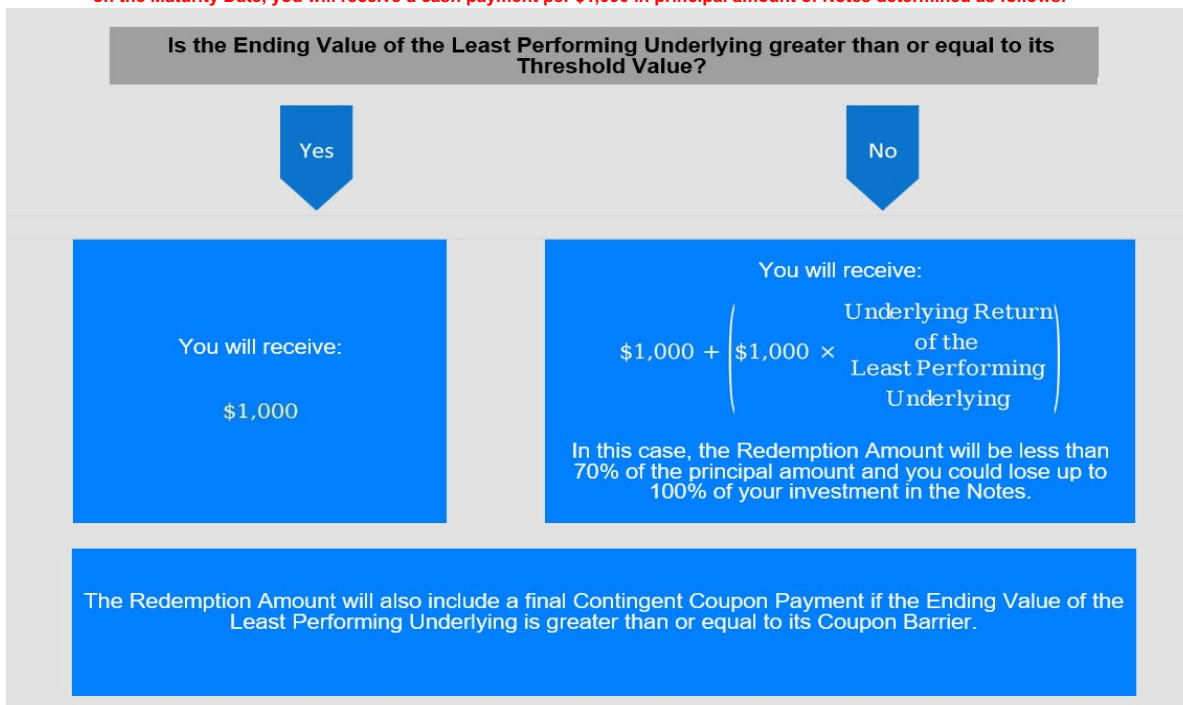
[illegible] the Maturity Date, you will receive a cash payment per $1,000 in principal amount of Notes determined as follows:

Is the Ending Value of the Least Performing Underlying greater than or equal to its Threshold Value?

Yes

No

You will receive:

$1,000

You will receive:

$\$1{,}000 + \left(\$1{,}000 \times \begin{matrix}\text{Underlying Return} \\ \text{of the} \\ \text{Least Performing} \\ \text{Underlying}\end{matrix}\right)$

In this case, the Redemption Amount will be less than 70% of the principal amount and you could lose up to 100% of your investment in the Notes.

The Redemption Amount will also include a final Contingent Coupon Payment if the Ending Value of the Least Performing Underlying is greater than or equal to its Coupon Barrier.